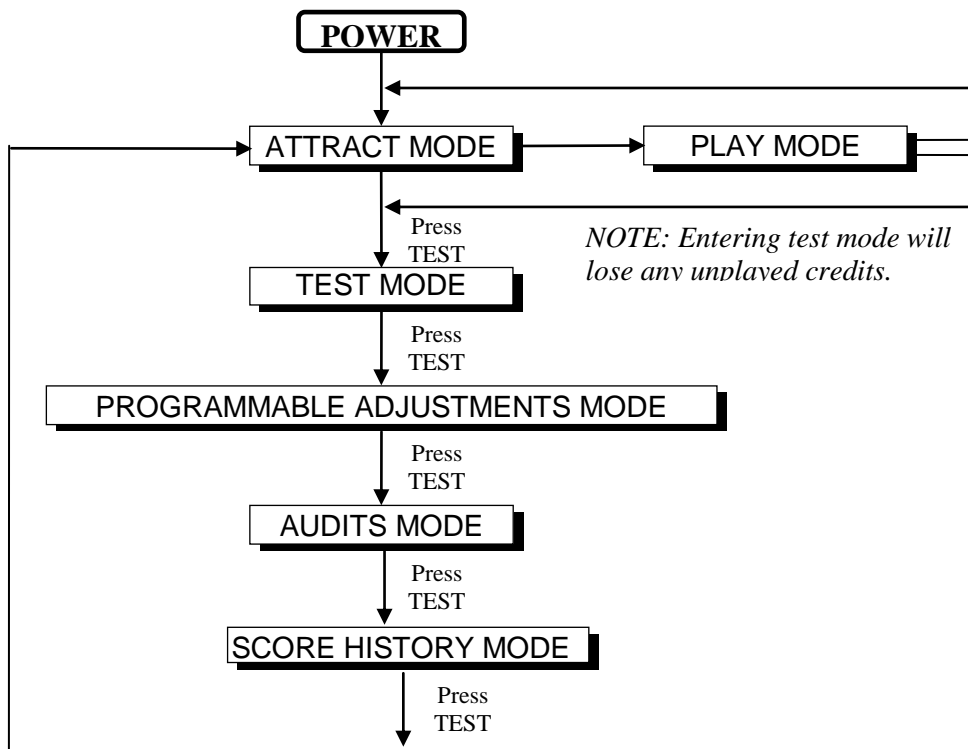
POWER

ATTRACT MODE

PLAY MODE

Press TEST

NOTE: Entering test mode will lose any unplayed credits.

TEST MODE

Press TEST

PROGRAMMABLE ADJUSTMENTS MODE

Press TEST

AUDITS MODE

Press TEST

SCORE HISTORY MODE

Press TEST